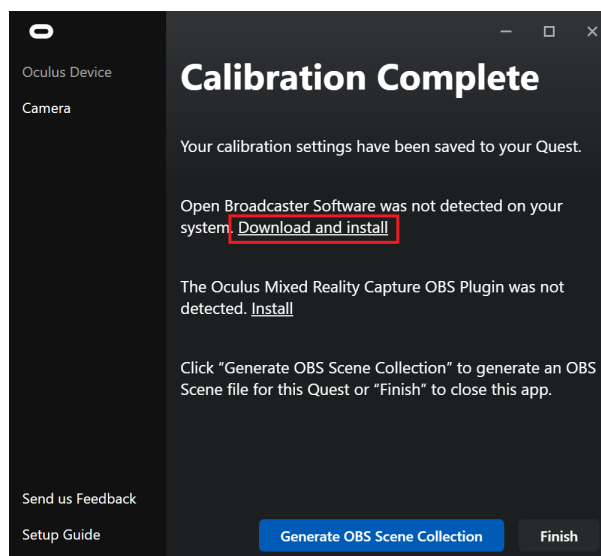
Oculus Device

Camera

Send us Feedback

Setup Guide

Calibration Complete

Your calibration settings have been saved to your Quest.

Open Broadcaster Software was not detected on your system. Download and install

The Oculus Mixed Reality Capture OBS Plugin was not detected. Install

Click "Generate OBS Scene Collection" to generate an OBS Scene file for this Quest or "Finish" to close this app.

Generate OBS Scene Collection

Finish